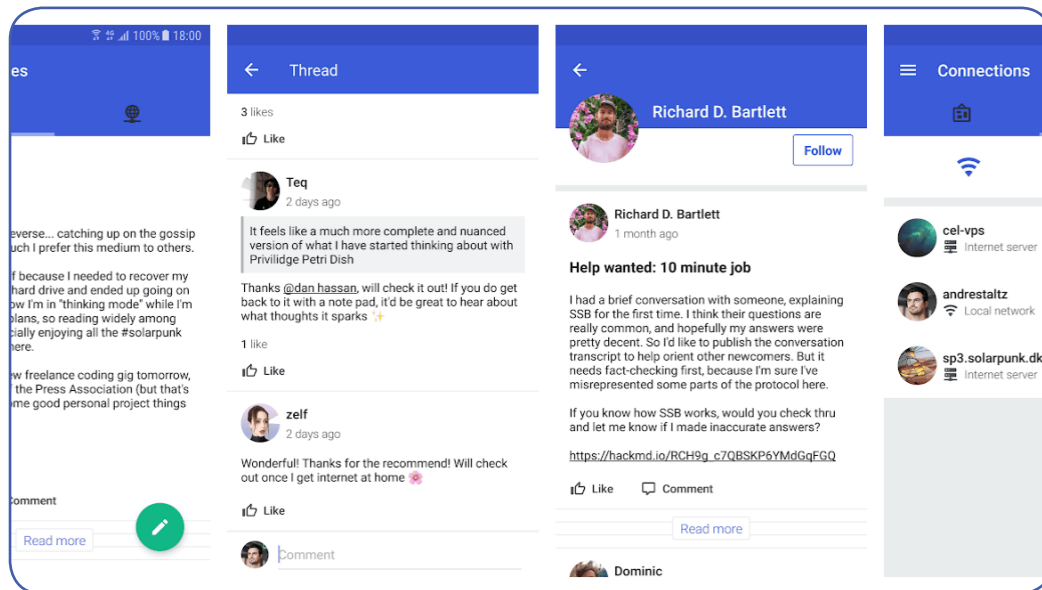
100% 18:00

es

everse... catching up on the gossip uch I prefer this medium to others.

f because I needed to recover my hard drive and ended up going on ow I'm in "thinking mode" while I'm plans, so reading widely among cially enjoying all the #solarpunk ere.

ew freelance coding gig tomorrow, f the Press Association (but that's me good personal project things

omment

Read more

Thread

3 likes

Like

Teq
2 days ago

It feels like a much more complete and nuanced version of what I have started thinking about with Privilidge Petri Dish

Thanks @dan hassan, will check it out! If you do get back to it with a note pad, it'd be great to hear about what thoughts it sparks ✨

1 like

Like

zelf
2 days ago

Wonderful! Thanks for the recommend! Will check out once I get internet at home 🌸

Like

Comment

Richard D. Bartlett

Follow

Richard D. Bartlett
1 month ago

Help wanted: 10 minute job

I had a brief conversation with someone, explaining SSB for the first time. I think their questions are really common, and hopefully my answers were pretty decent. So I'd like to publish the conversation transcript to help orient other newcomers. But it needs fact-checking first, because I'm sure I've misrepresented some parts of the protocol here.

If you know how SSB works, would you check thru and let me know if I made inaccurate answers?

https://hackmd.io/RCH9g_c7QBSKP6YMdGqFGQ

Like Comment

Read more

Dominic

Connections

cel-vps
Internet server

andrestaltz
Local network

sp3.solarpunk.dk
Internet server